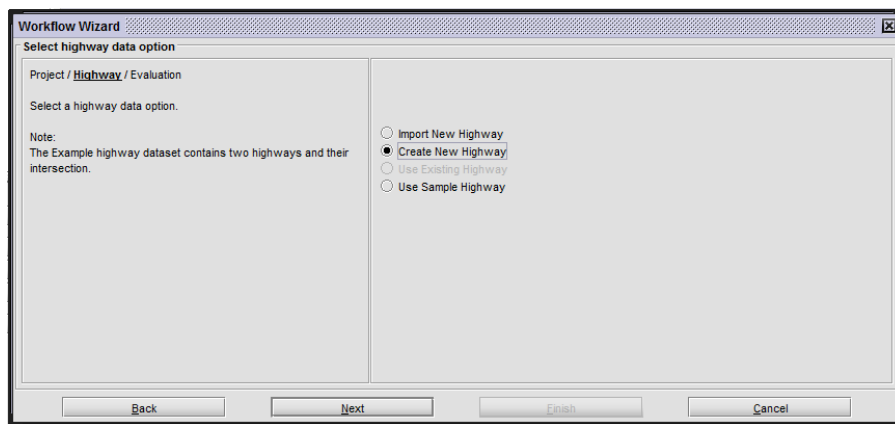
Workflow Wizard

Select highway data option

Project / **Highway** / Evaluation

Select a highway data option.

Note:
The Example highway dataset contains two highways and their intersection.

Import New Highway
Create New Highway
Use Existing Highway
Use Sample Highway

Back
Next
Finish
Cancel